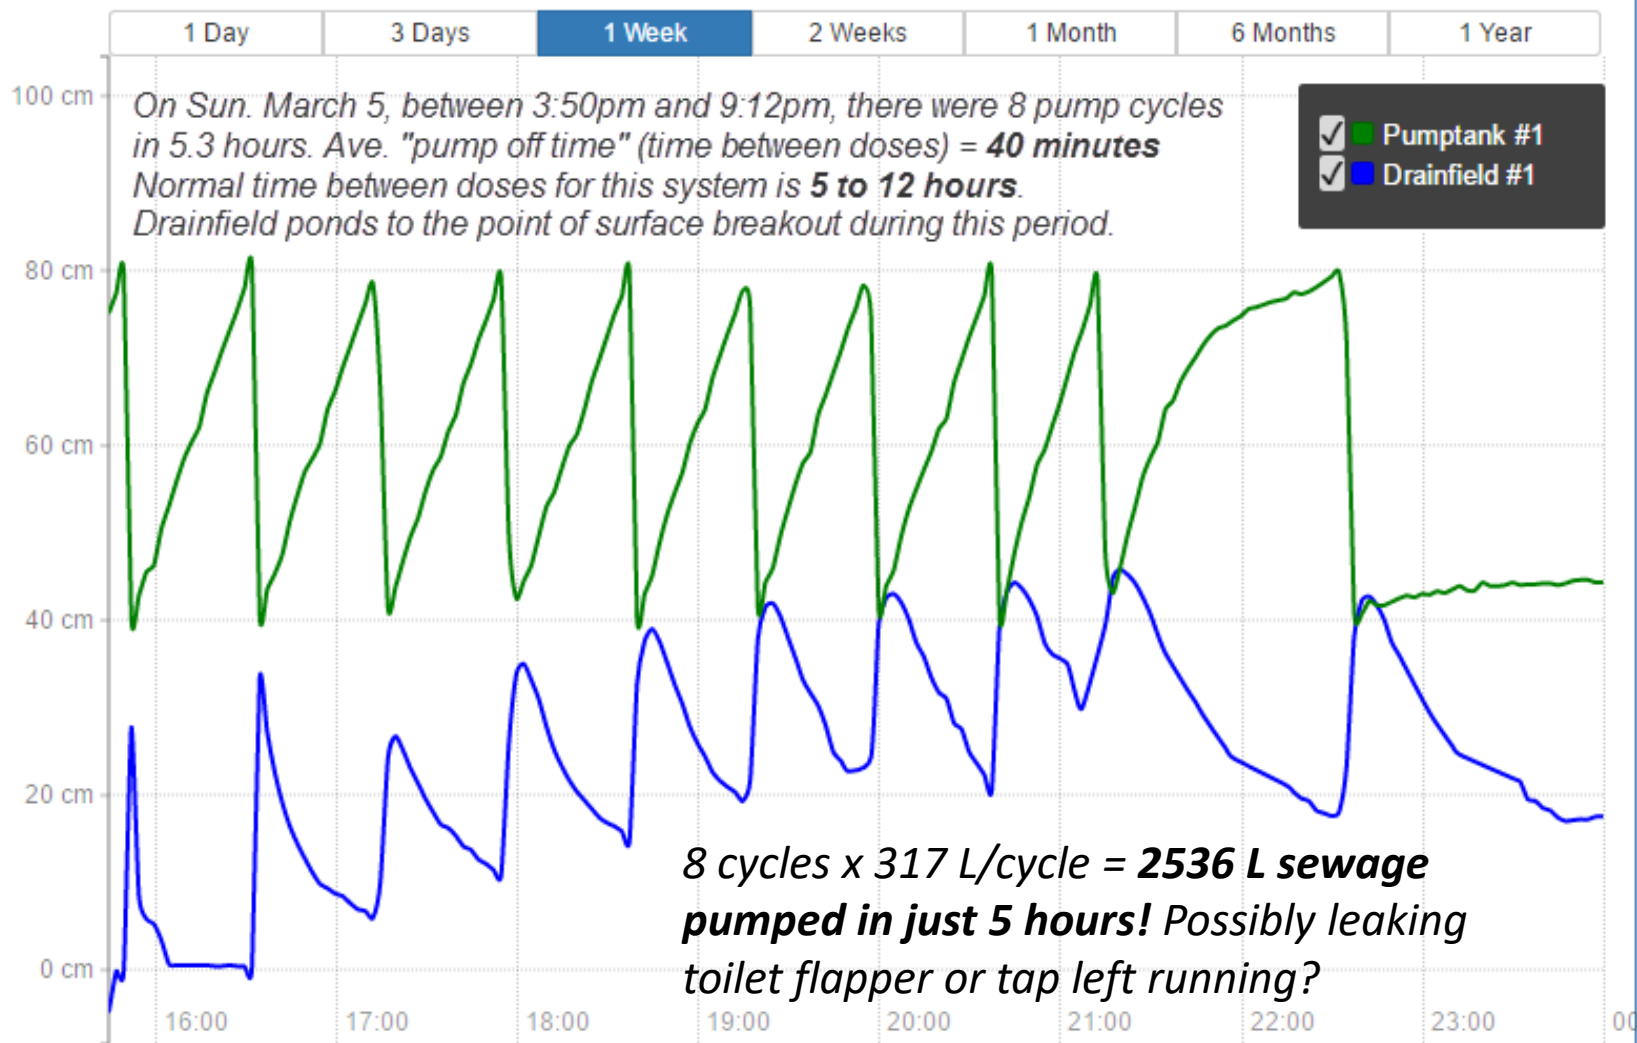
1 Day | 3 Days | 1 Week | 2 Weeks | 1 Month | 6 Months | 1 Year

On Sun. March 5, between 3:50pm and 9:12pm, there were 8 pump cycles in 5.3 hours. Ave. "pump off time" (time between doses) = **40 minutes**
Normal time between doses for this system is **5 to 12 hours**.
Drainfield ponds to the point of surface breakout during this period.

Pumptank #1
Drainfield #1

100 cm
80 cm
60 cm
40 cm
20 cm
0 cm

16:00
17:00
18:00
19:00
20:00
21:00
22:00
23:00
00

8 cycles x 317 L/cycle = **2536 L sewage pumped in just 5 hours!** Possibly leaking toilet flapper or tap left running?